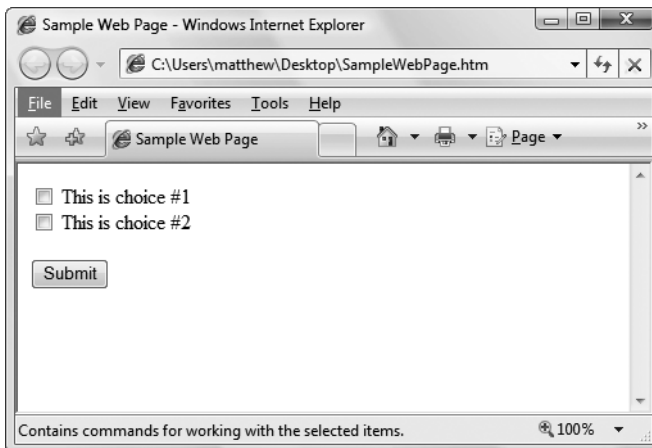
Sample Web Page - Windows Internet Explorer

C:\Users\matthew\Desktop\SampleWebPage.htm

File Edit View Favorites Tools Help

Sample Web Page

Page

This is choice #1
This is choice #2

Submit

Contains commands for working with the selected items.

100%